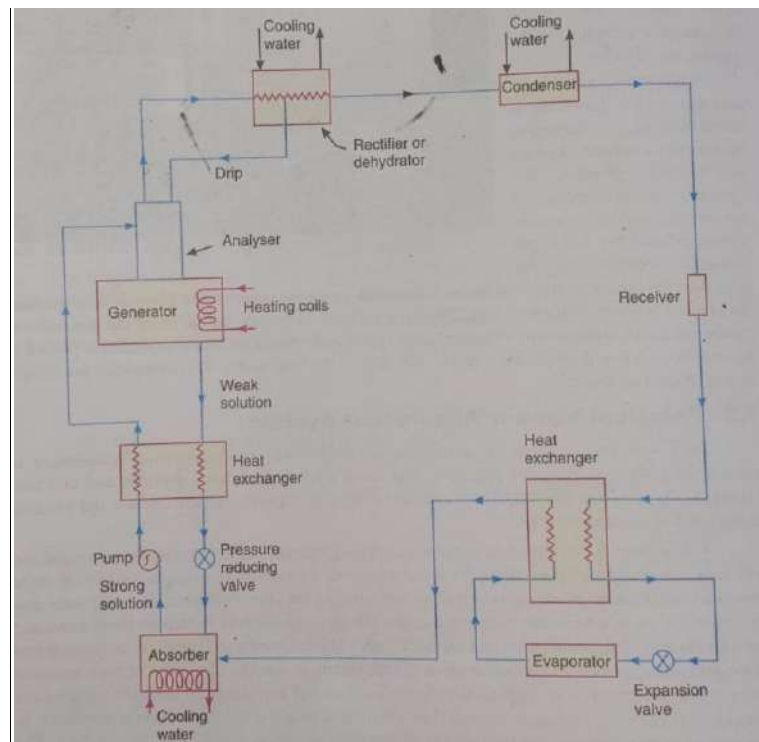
Cooling water

Cooling water

Condenser

Rectifier or dehydrator

Drip

Analyser

Generator

Heating coils

Receiver

Weak solution

Heat exchanger

Heat exchanger

Pump

Pressure reducing valve

Strong solution

Absorber

Evaporator

Cooling water

Expansion valve